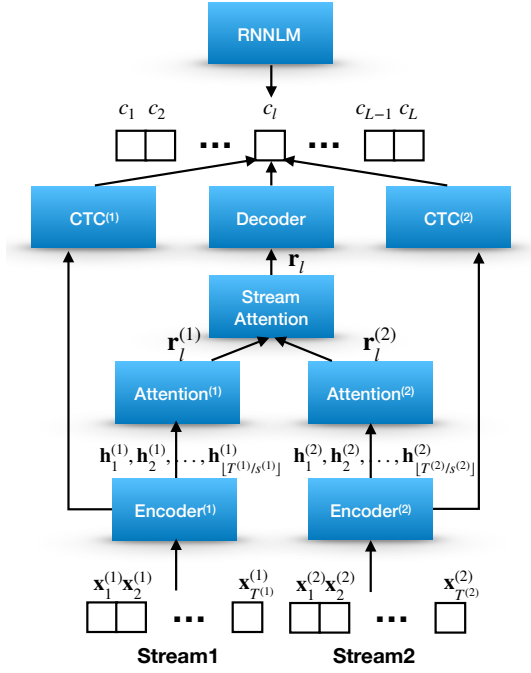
RNNLM

$c_1$ $c_2$ ··· $c_l$ ··· $c_{L-1}$ $c_L$

CTC(1)

Decoder

CTC(2)

$\mathbf{r}_l$

Stream Attention

$\mathbf{r}_l^{(1)}$

$\mathbf{r}_l^{(2)}$

Attention(1)

Attention(2)

$\mathbf{h}_1^{(1)}, \mathbf{h}_2^{(1)}, \ldots, \mathbf{h}_{\lfloor T^{(1)}/s^{(1)} \rfloor}^{(1)}$

$\mathbf{h}_1^{(2)}, \mathbf{h}_2^{(2)}, \ldots, \mathbf{h}_{\lfloor T^{(2)}/s^{(2)} \rfloor}^{(2)}$

Encoder(1)

Encoder(2)

$\mathbf{x}_1^{(1)}\mathbf{x}_2^{(1)}$ ··· $\mathbf{x}_{T^{(1)}}^{(1)}$

$\mathbf{x}_1^{(2)}\mathbf{x}_2^{(2)}$ ··· $\mathbf{x}_{T^{(2)}}^{(2)}$

Stream1

Stream2